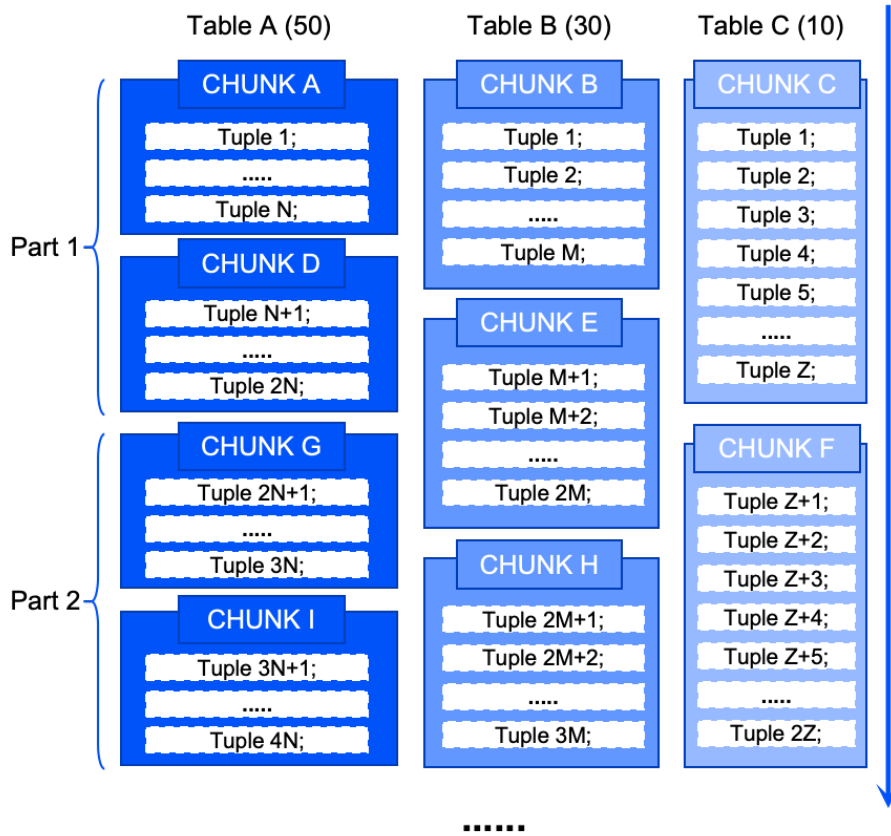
Table A (50)

CHUNK A
Tuple 1;
.....
Tuple N;

CHUNK D
Tuple N+1;
.....
Tuple 2N;

CHUNK G
Tuple 2N+1;
.....
Tuple 3N;

CHUNK I
Tuple 3N+1;
.....
Tuple 4N;

Table B (30)

CHUNK B
Tuple 1;
Tuple 2;
.....
Tuple M;

CHUNK E
Tuple M+1;
Tuple M+2;
.....
Tuple 2M;

CHUNK H
Tuple 2M+1;
Tuple 2M+2;
.....
Tuple 3M;

Table C (10)

CHUNK C
Tuple 1;
Tuple 2;
Tuple 3;
Tuple 4;
Tuple 5;
.....
Tuple Z;

CHUNK F
Tuple Z+1;
Tuple Z+2;
Tuple Z+3;
Tuple Z+4;
Tuple Z+5;
.....
Tuple 2Z;

Part 1

Part 2

......